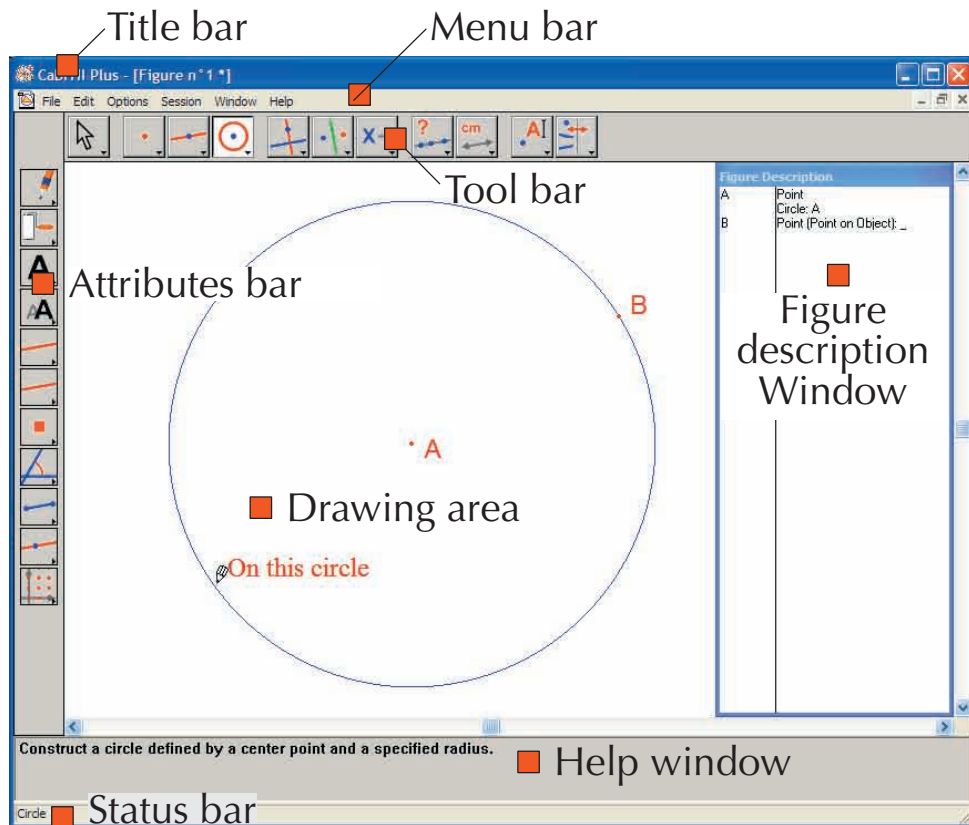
Title bar

Menu bar

Cabri II Plus - [Figure n° 1 *]

File Edit Options Session Window Help

Tool bar

Figure Description

| | |
|---|---|
| A | Point |
| | Circle: A |
| B | Point (Point on Object): _ |

Attributes bar

B

Figure description Window

A

Drawing area

On this circle

Construct a circle defined by a center point and a specified radius.

Help window

Circle

Status bar